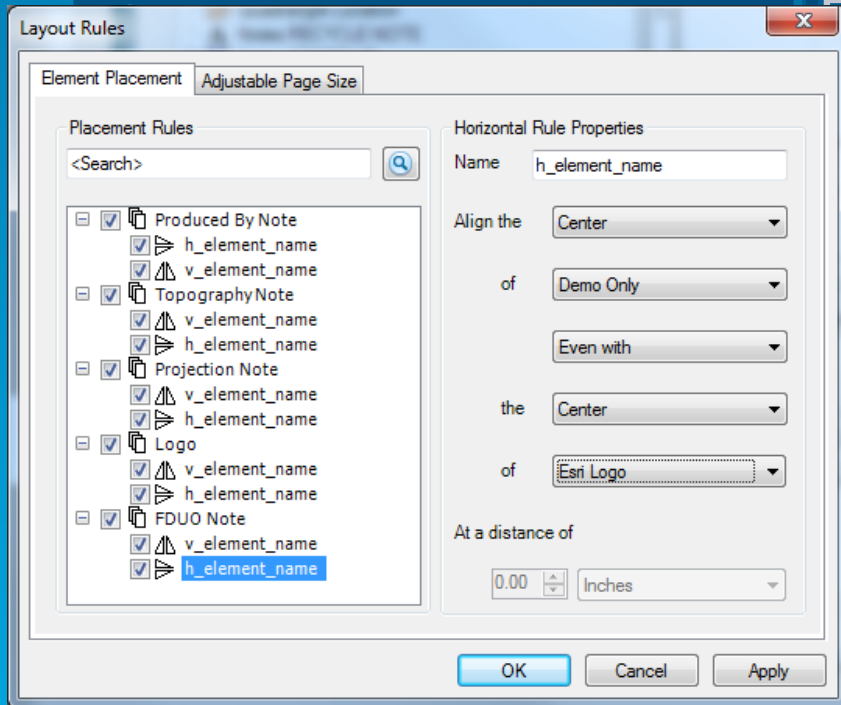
Layout Rules

Element Placement | Adjustable Page Size

Placement Rules

<Search>

Produced By Note
h_element_name
v_element_name
Topography Note
v_element_name
h_element_name
Projection Note
v_element_name
h_element_name
Logo
v_element_name
h_element_name
FDUO Note
v_element_name
h_element_name

Horizontal Rule Properties

Name h_element_name

Align the Center

of Demo Only

Even with

the Center

of Esri Logo

At a distance of

0.00 Inches

OK Cancel Apply